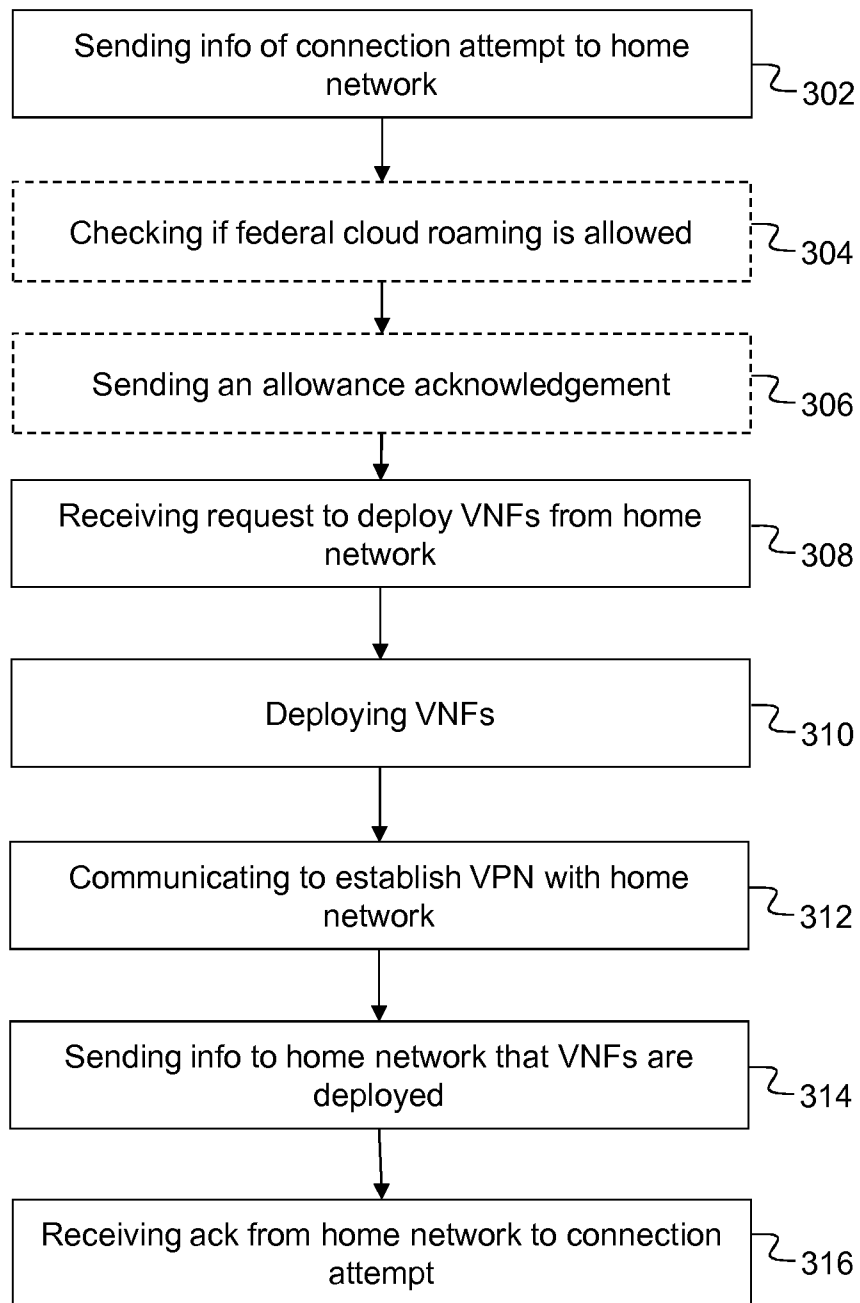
Sending info of connection attempt to home network

302

Checking if federal cloud roaming is allowed

304

Sending an allowance acknowledgement

306

Receiving request to deploy VNFs from home network

308

Deploying VNFs

310

Communicating to establish VPN with home network

312

Sending info to home network that VNFs are deployed

314

Receiving ack from home network to connection attempt

316